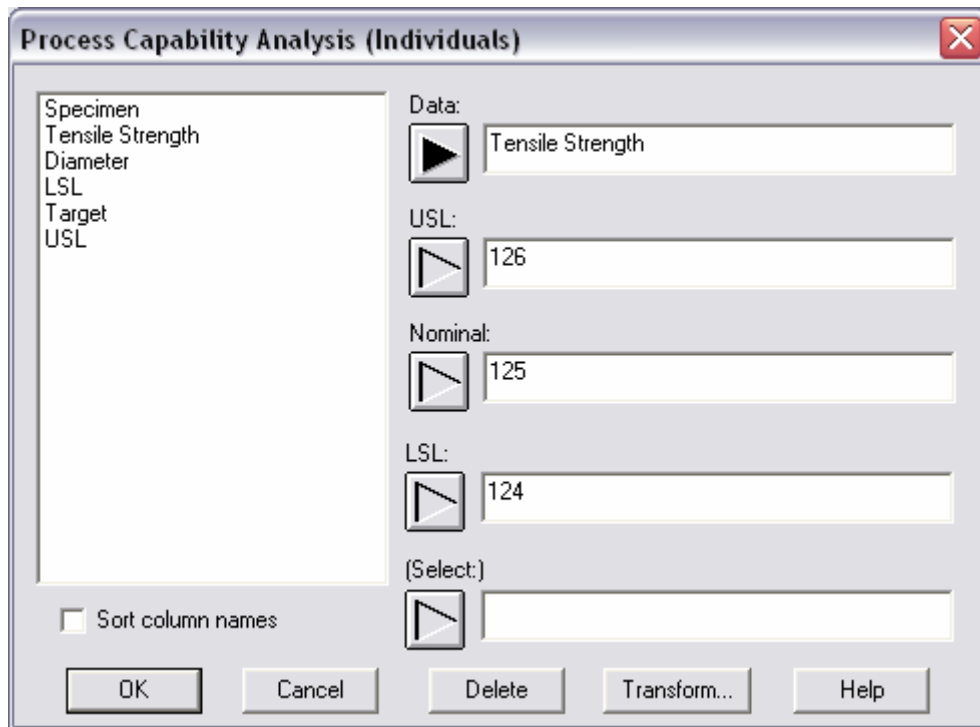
Process Capability Analysis (Individuals)

Specimen
Tensile Strength
Diameter
LSL
Target
USL

Data:
Tensile Strength

USL:
126

Nominal:
125

LSL:
124

(Select:)

Sort column names

OK
Cancel
Delete
Transform...
Help